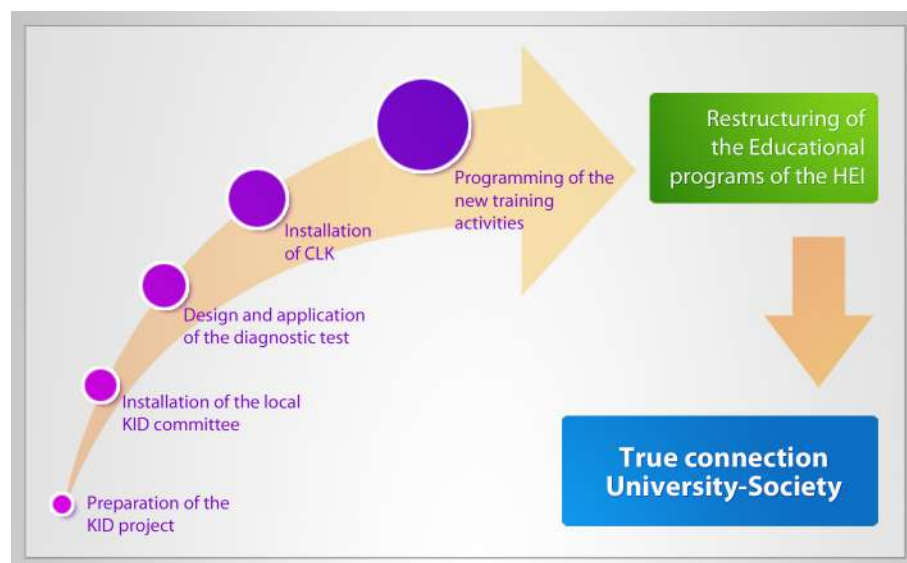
Preparation of the KID project

Installation of the local KID committee

Design and application of the diagnostic test

Installation of CLK

Programming of the new training activities

Restructuring of the Educational programs of the HEI

True connection University-Society